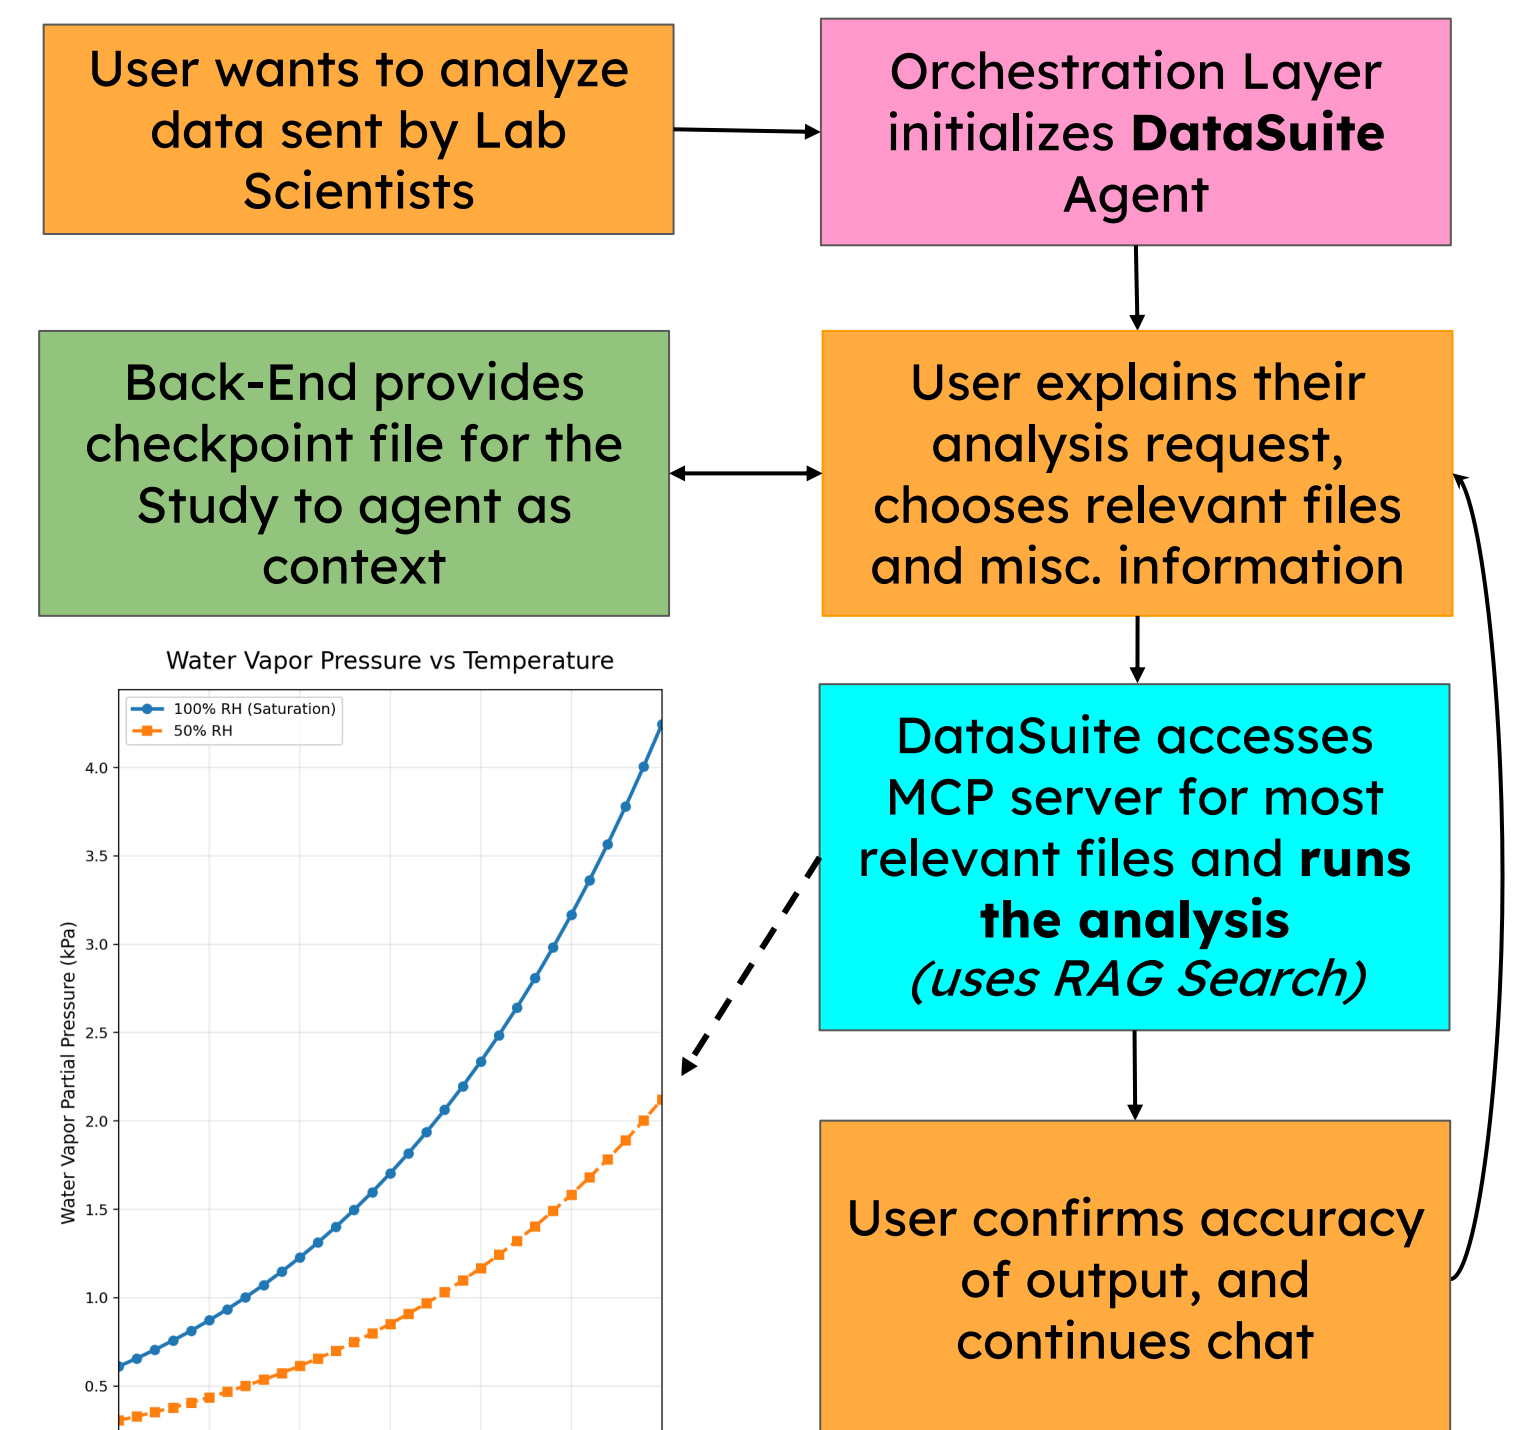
User wants to analyze data sent by Lab Scientists

Orchestration Layer initializes **DataSuite** Agent

Back-End provides checkpoint file for the Study to agent as context

User explains their analysis request, chooses relevant files and misc. information

Water Vapor Pressure vs Temperature

100% RH (Saturation)
50% RH

Water Vapor Partial Pressure (kPa)

4.0
3.5
3.0
2.5
2.0
1.5
1.0
0.5

DataSuite accesses MCP server for most relevant files and **runs the analysis** *(uses RAG Search)*

User confirms accuracy of output, and continues chat